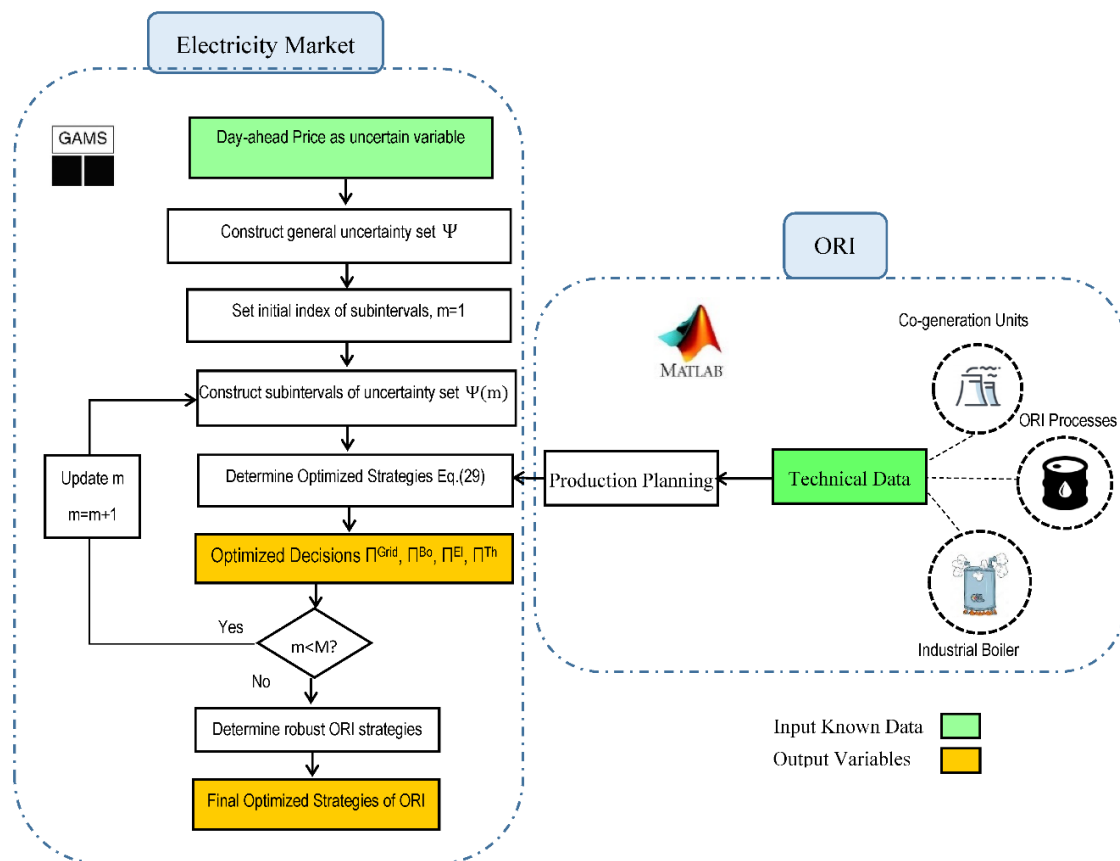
Electricity Market

GAMS

Day-ahead Price as uncertain variable

Construct general uncertainty set $\Psi$

Set initial index of subintervals, m=1

Construct subintervals of uncertainty set $\Psi(m)$

Update m
m=m+1

Determine Optimized Strategies Eq.(29)

Optimized Decisions $\Pi^{Grid}$, $\Pi^{Bo}$, $\Pi^{El}$, $\Pi^{Th}$

Yes

m<M?

No

Determine robust ORI strategies

Final Optimized Strategies of ORI

ORI

MATLAB

Co-generation Units

ORI Processes

Production Planning

Technical Data

Industrial Boiler

Input Known Data

Output Variables